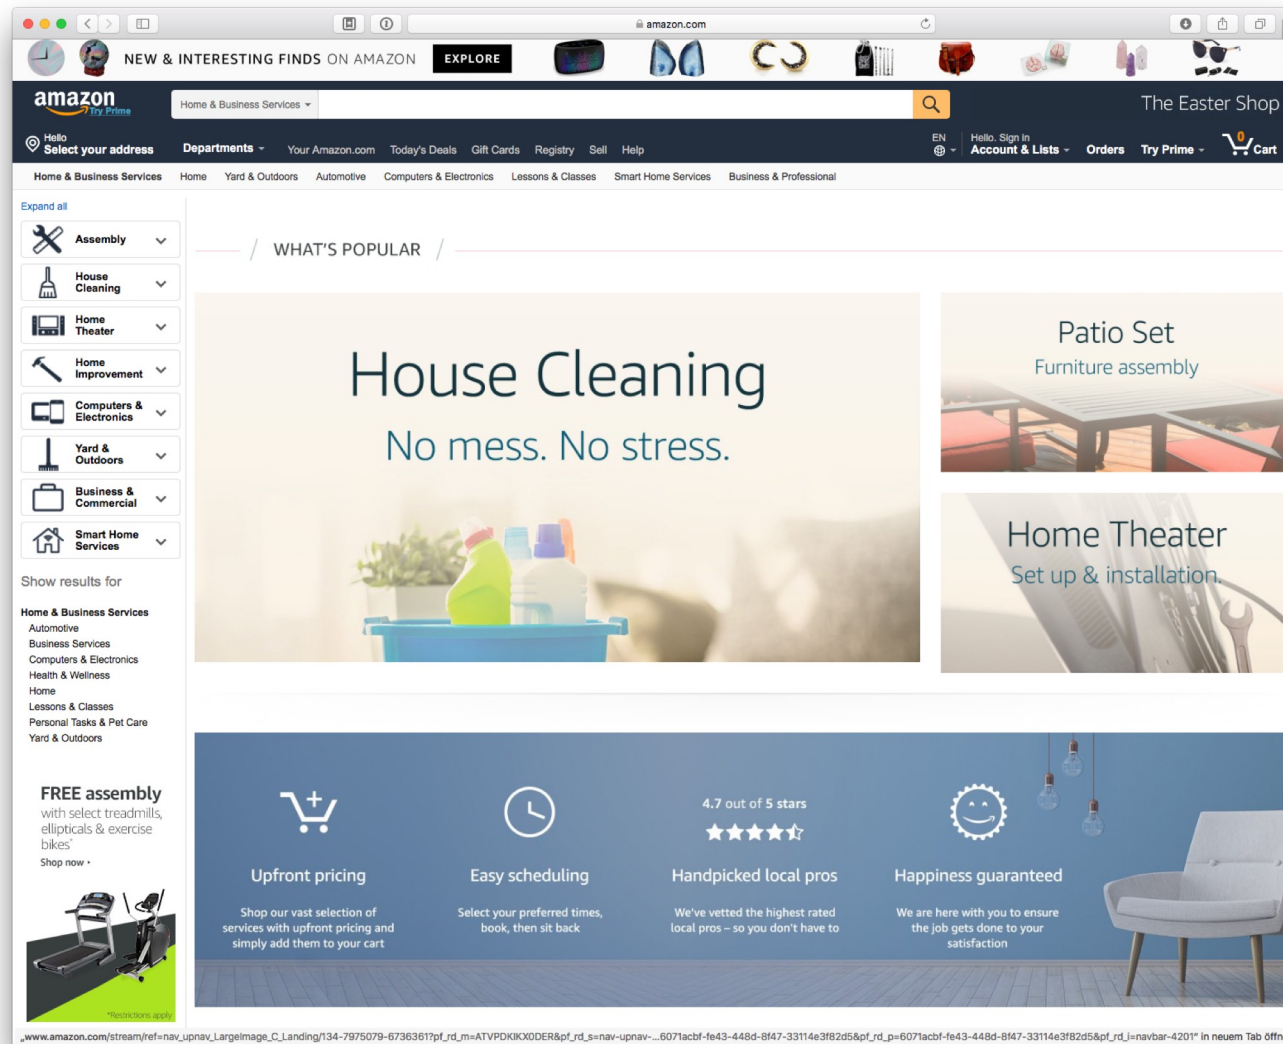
amazon.com

NEW & INTERESTING FINDS ON AMAZON EXPLORE

amazon Try Prime

Home & Business Services

The Easter Shop

Hello
Select your address

Departments

Your Amazon.com Today's Deals Gift Cards Registry Sell Help

EN

Hello. Sign in
Account & Lists

Orders Try Prime

0
Cart

Home & Business Services Home Yard & Outdoors Automotive Computers & Electronics Lessons & Classes Smart Home Services Business & Professional

Expand all

Assembly

House Cleaning

Home Theater

Home Improvement

Computers & Electronics

Yard & Outdoors

Business & Commercial

Smart Home Services

Show results for

Home & Business Services
Automotive
Business Services
Computers & Electronics
Health & Wellness
Home
Lessons & Classes
Personal Tasks & Pet Care
Yard & Outdoors

FREE assembly
with select treadmills, ellipticals & exercise bikes*
Shop now ›

*Restrictions apply

WHAT'S POPULAR

House Cleaning
No mess. No stress.

Patio Set
Furniture assembly

Home Theater
Set up & installation.

Upfront pricing
Shop our vast selection of services with upfront pricing and simply add them to your cart

Easy scheduling
Select your preferred times, book, then sit back

4.7 out of 5 stars
Handpicked local pros
We've vetted the highest rated local pros – so you don't have to

Happiness guaranteed
We are here with you to ensure the job gets done to your satisfaction

„www.amazon.com/stream/ref=nav_upnav_LargeImage_C_Landing/134-7975079-6736361?pf_rd_m=ATVPDKIKX0DER&pf_rd_s=nav-upnav-...6071acbf-fe43-448d-8f47-33114e3f82d5&pf_rd_p=6071acbf-fe43-448d-8f47-33114e3f82d5&pf_rd_i=navbar-4201" in neuem Tab öffn